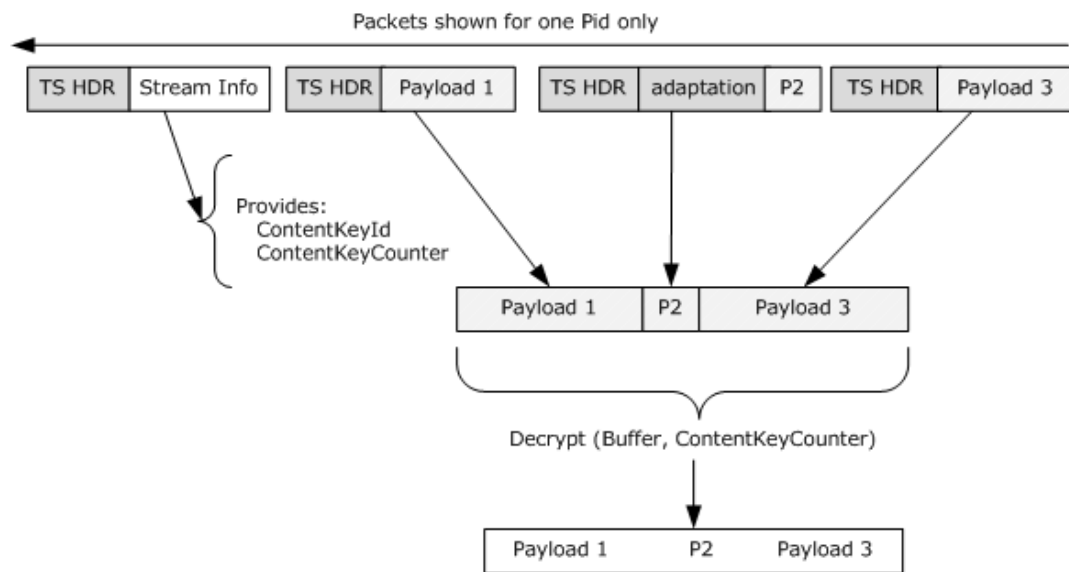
Packets shown for one Pid only

TS HDR Stream Info

TS HDR Payload 1

TS HDR adaptation P2

TS HDR Payload 3

Provides:
ContentKeyId
ContentKeyCounter

Payload 1 P2 Payload 3

Decrypt (Buffer, ContentKeyCounter)

Payload 1 P2 Payload 3